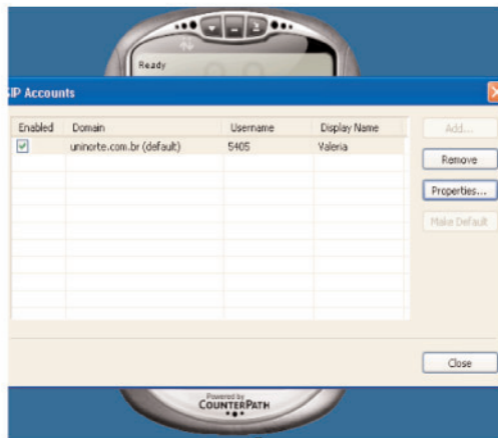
Ready

IP Accounts

| Enabled | Domain | Username | Display Name |
|---|---|---|---|
| ☑ | uninorte.com.br (default) | 5405 | Valeria |

Add...
Remove
Properties...
Make Default
Close

Powered by
COUNTERPATH